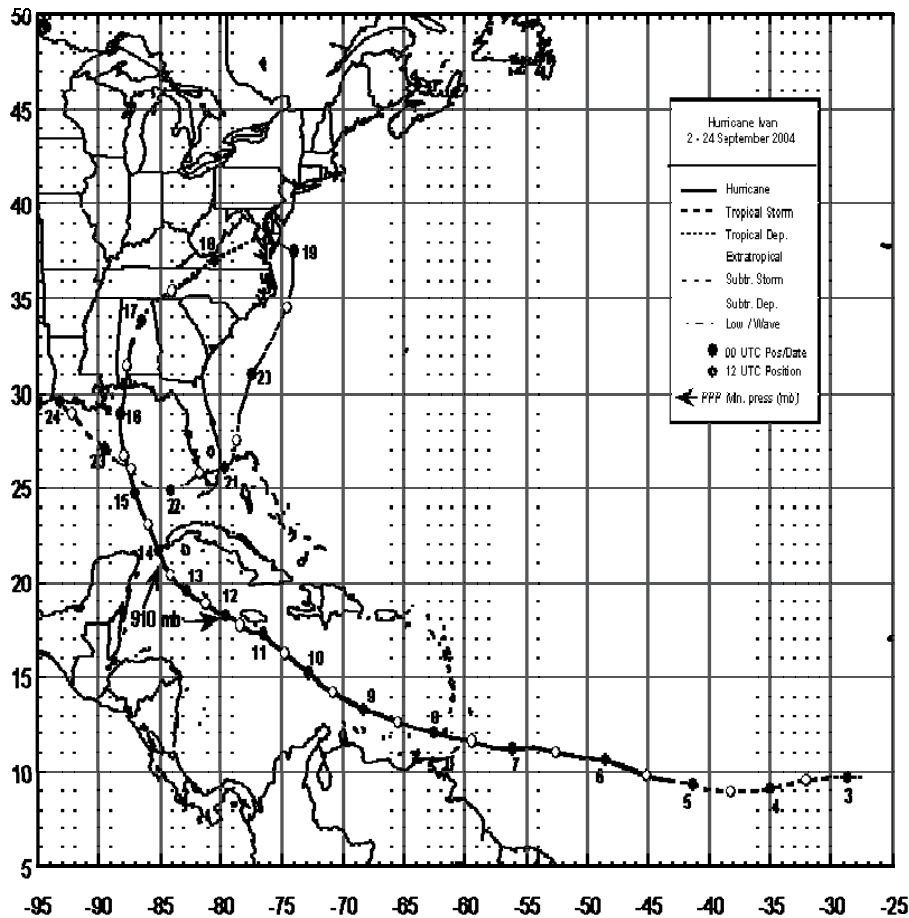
Hurricane Ivan
2 - 24 September 2004

Hurricane
Tropical Storm
Tropical Dep.
Extratropical
Subtr. Storm
Subtr. Dep.
Low / Wave
00 UTC Pos/Date
12 UTC Position
PPP Min. press (mb)

50
45
40
35
30
25
20
15
10
5

-95 -90 -85 -80 -75 -70 -65 -60 -55 -50 -45 -40 -35 -30 -25

3
4
5
6
7
8
9
10
11
12
13
14
15
16
17
18
19
21
22
23
23
24

910 mb